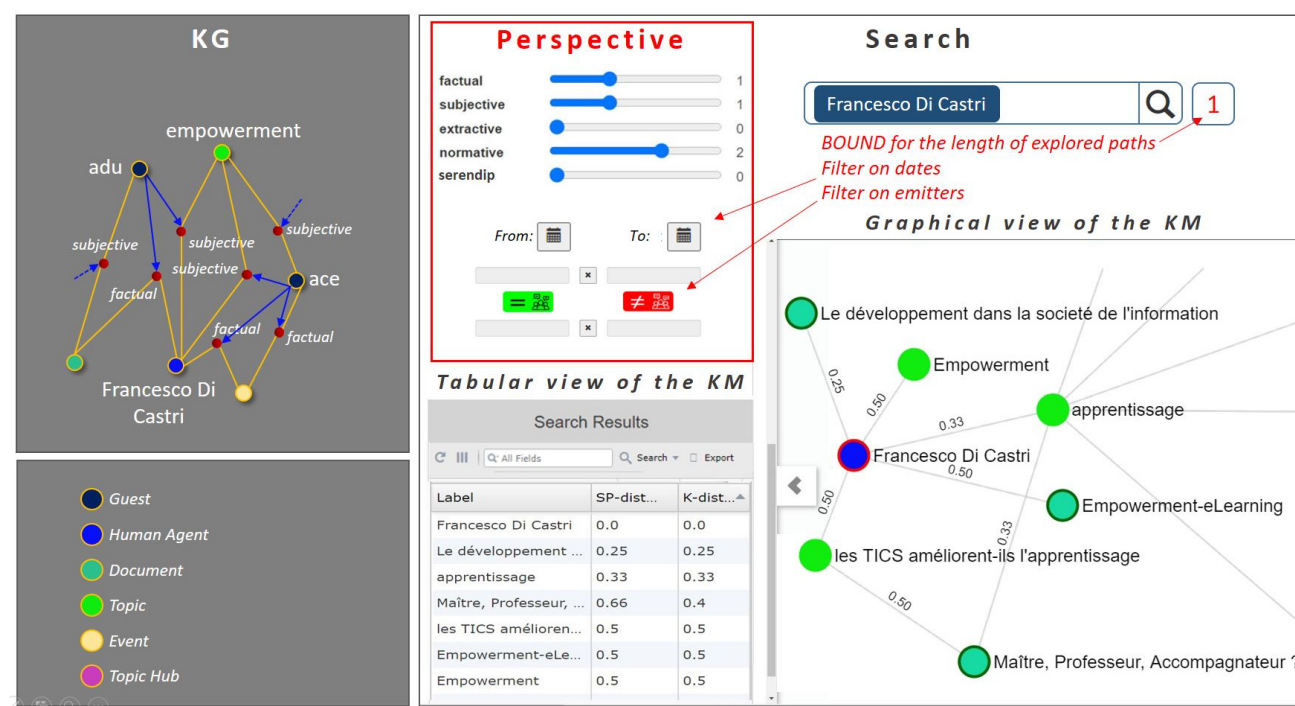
KG

empowerment
adu
subjective
subjective
subjective
subjective
factual
ace
factual
factual
Francesco Di Castri

Guest
Human Agent
Document
Topic
Event
Topic Hub

Perspective

factual 1
subjective 1
extractive 0
normative 2
serendip 0

From:
To:

Search

Francesco Di Castri
1

BOUND for the length of explored paths
Filter on dates
Filter on emitters

Graphical view of the KM

Tabular view of the KM

Search Results

All Fields
Search
Export

| Label | SP-dist... | K-dist... |
|---|---|---|
| Francesco Di Castri | 0.0 | 0.0 |
| Le développement ... | 0.25 | 0.25 |
| apprentissage | 0.33 | 0.33 |
| Maître, Professeur, ... | 0.66 | 0.4 |
| les TICS amélioren... | 0.5 | 0.5 |
| Empowerment-eLe... | 0.5 | 0.5 |
| Empowerment | 0.5 | 0.5 |

Le développement dans la societé de l'information
0.25
Empowerment
0.50
0.33
apprentissage
Francesco Di Castri
0.50
Empowerment-eLearning
0.50
0.33
les TICS améliorent-ils l'apprentissage
0.50
Maître, Professeur, Accompagnateur ?